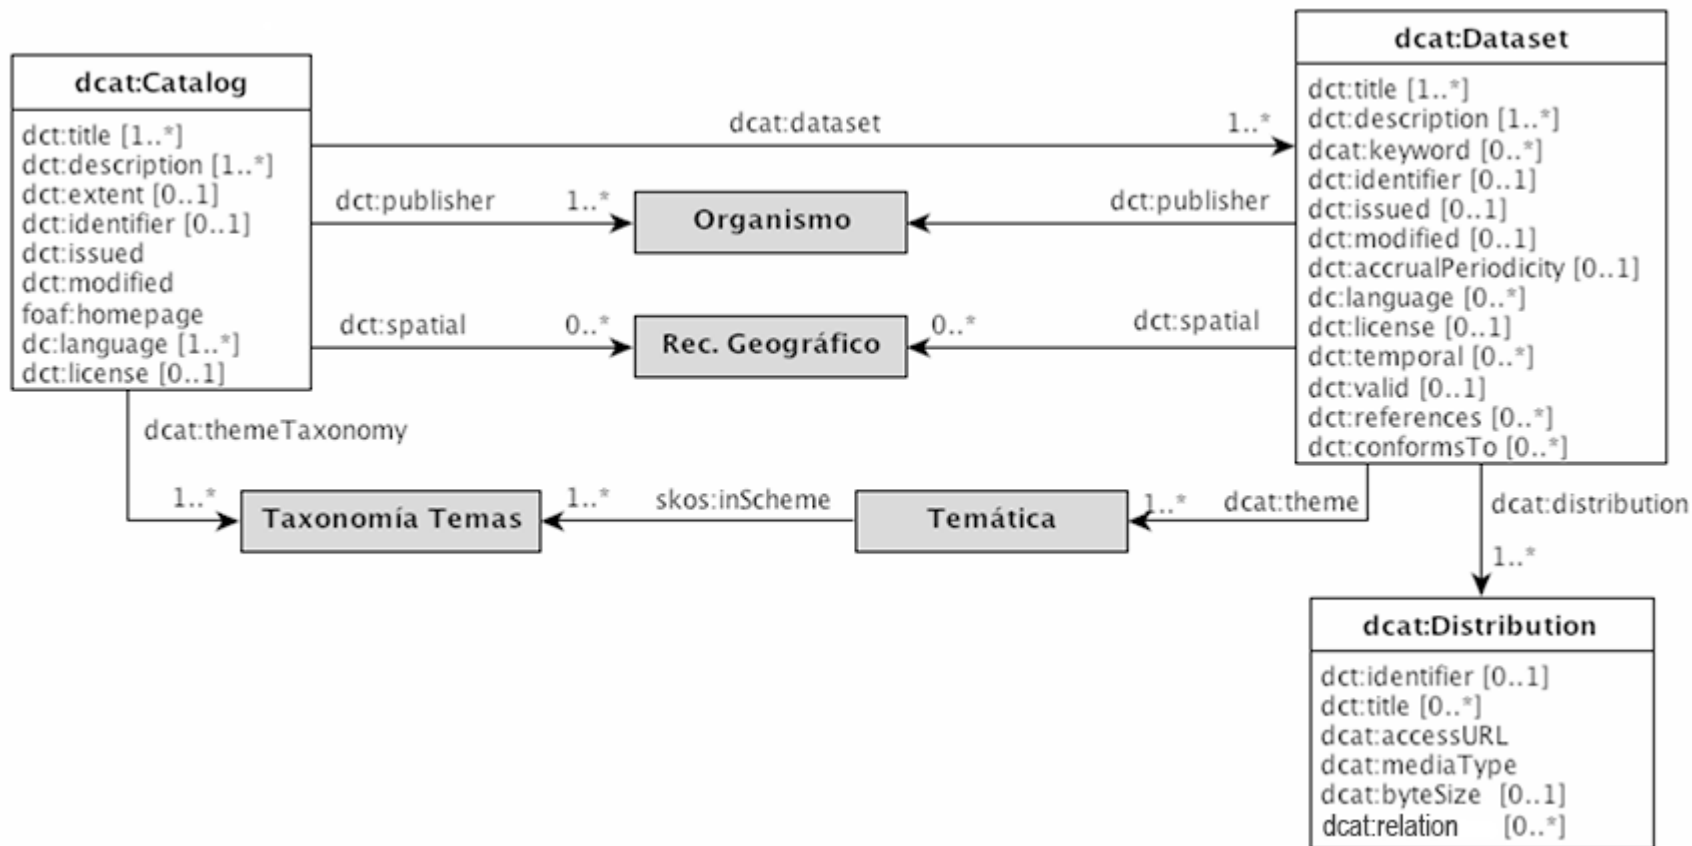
dcat:Catalog

dct:title [1..*]
dct:description [1..*]
dct:extent [0..1]
dct:identifier [0..1]
dct:issued
dct:modified
foaf:homepage
dc:language [1..*]
dct:license [0..1]

dcat:dataset 1..*

dct:publisher 1..* Organismo dct:publisher

dct:spatial 0..* Rec. Geográfico 0..* dct:spatial

dcat:themeTaxonomy

1..* Taxonomía Temas 1..* skos:inScheme Temática 1..* dcat:theme

dcat:Dataset

dct:title [1..*]
dct:description [1..*]
dcat:keyword [0..*]
dct:identifier [0..1]
dct:issued [0..1]
dct:modified [0..1]
dct:accrualPeriodicity [0..1]
dc:language [0..*]
dct:license [0..1]
dct:temporal [0..*]
dct:valid [0..1]
dct:references [0..*]
dct:conformsTo [0..*]

dcat:distribution
1..*

dcat:Distribution

dct:identifier [0..1]
dct:title [0..*]
dcat:accessURL
dcat:mediaType
dcat:byteSize [0..1]
dcat:relation [0..*]